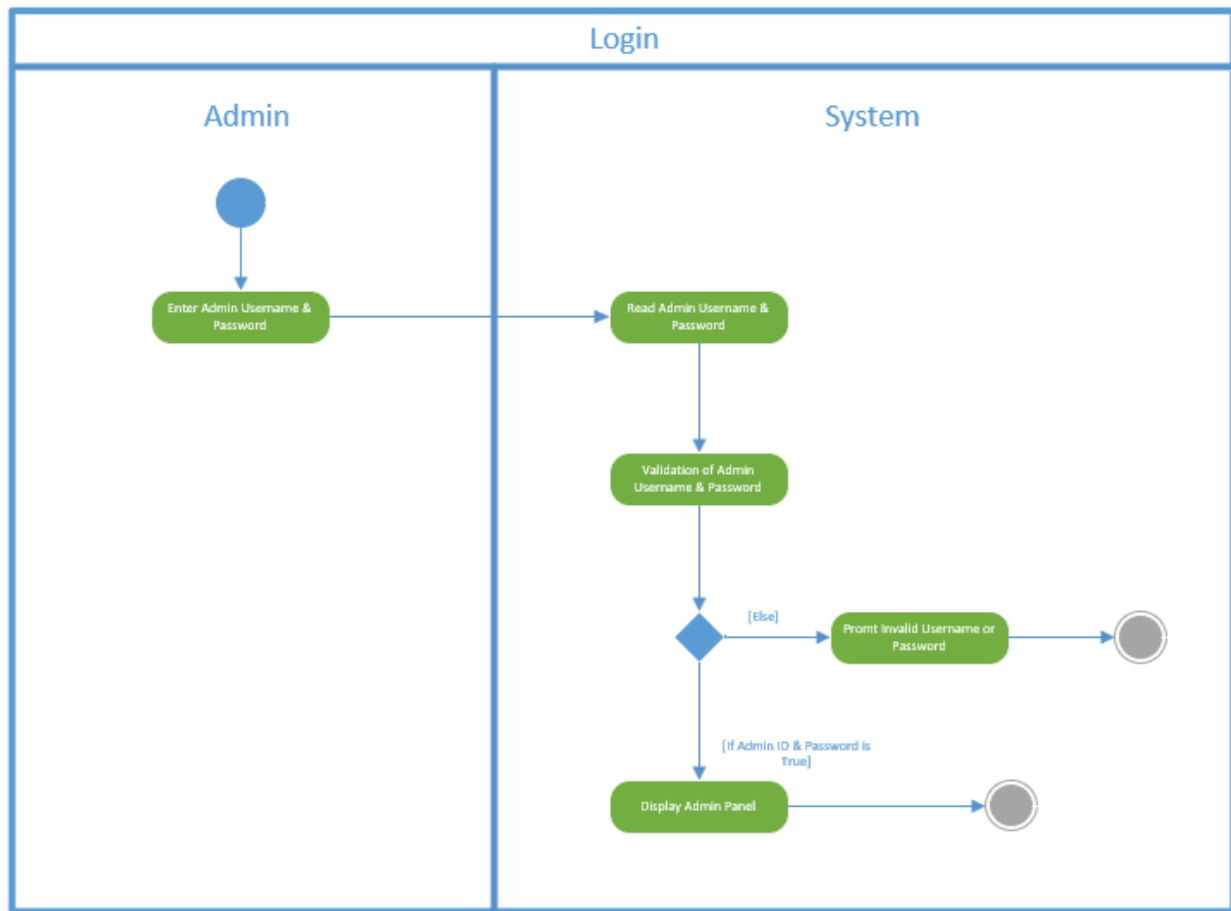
Login

Admin

System

Enter Admin Username & Password

Read Admin Username & Password

Validation of Admin Username & Password

[Else]

Promt Invalid Username or Password

[If Admin ID & Password is True]

Display Admin Panel